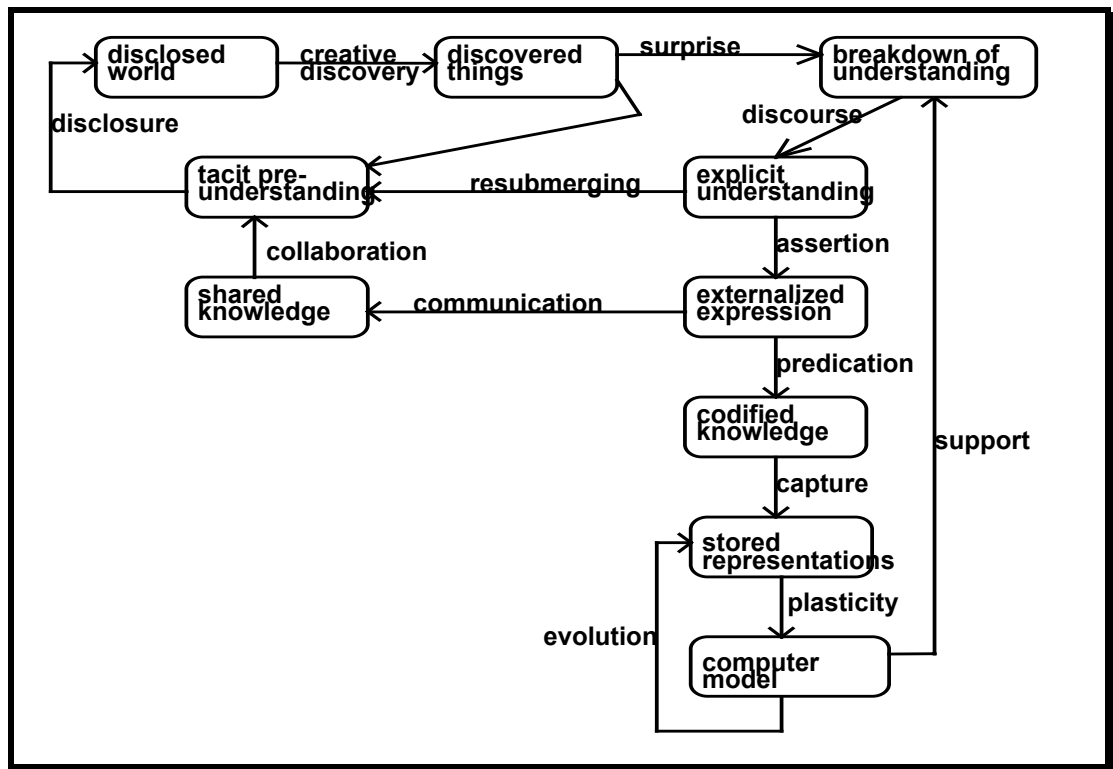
disclosed world

creative discovery

discovered things

surprise

breakdown of understanding

disclosure

discourse

tacit pre-understanding

resubmerging

explicit understanding

collaboration

assertion

shared knowledge

communication

externalized expression

predication

codified knowledge

support

capture

stored representations

plasticity

evolution

computer model